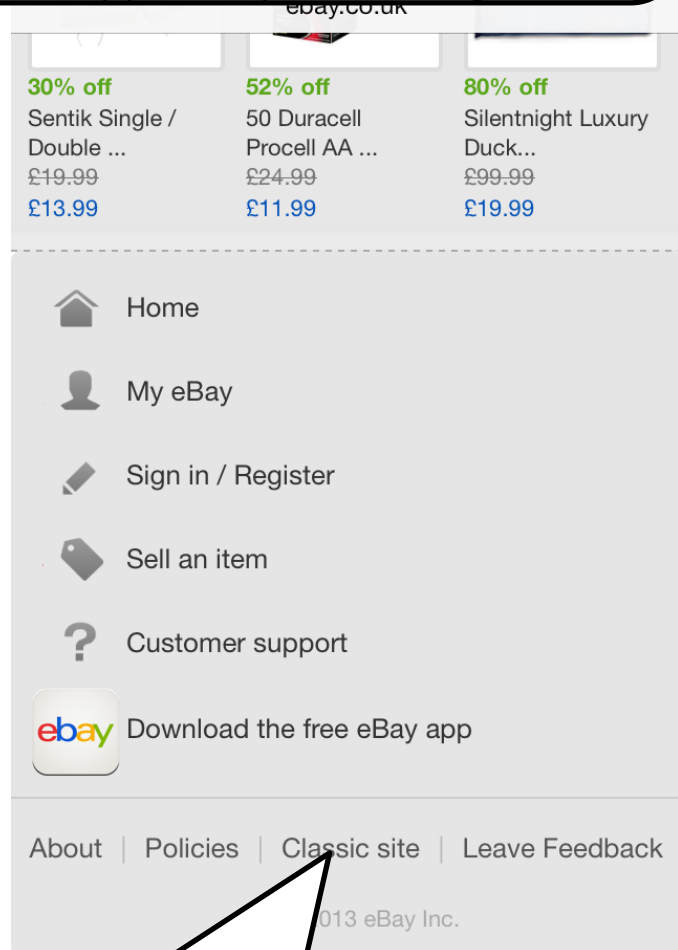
ebay.co.uk

30% off
Sentik Single / Double ...
~~£19.99~~
£13.99

52% off
50 Duracell Procell AA ...
~~£24.99~~
£11.99

80% off
Silentnight Luxury Duck...
~~£99.99~~
£19.99

Home

My eBay

Sign in / Register

Sell an item

Customer support

ebay Download the free eBay app

About | Policies | Classic site | Leave Feedback

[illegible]013 eBay Inc.